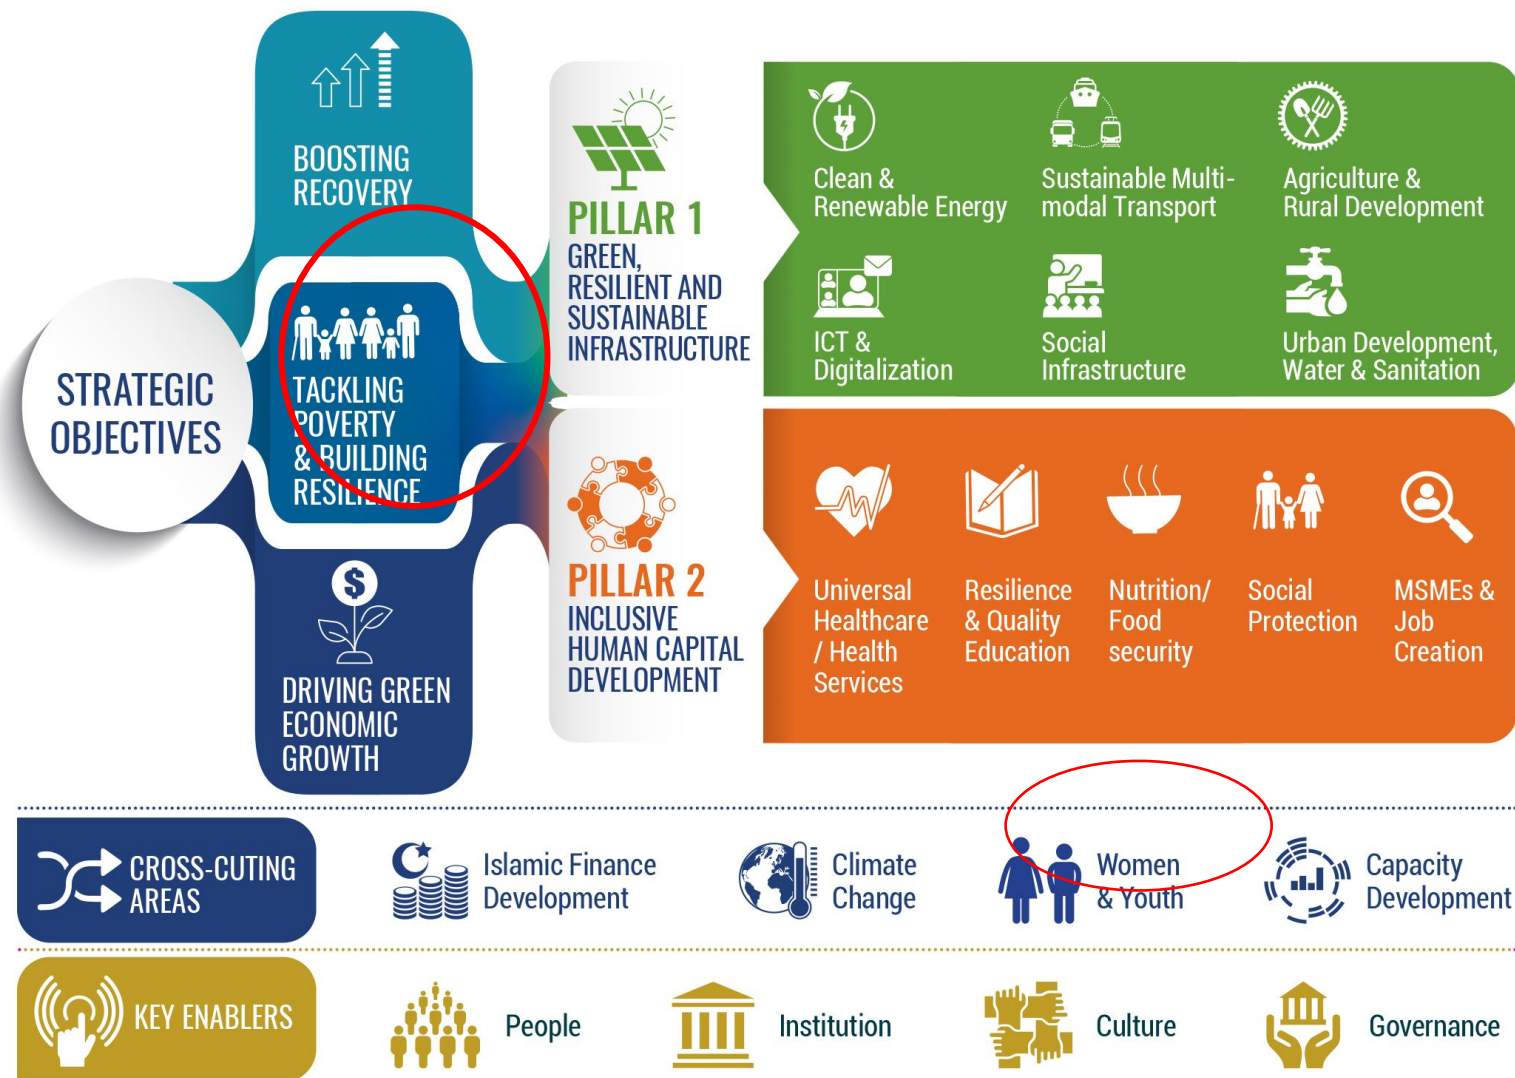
BOOSTING RECOVERY

TACKLING POVERTY & BUILDING RESILIENCE

DRIVING GREEN ECONOMIC GROWTH

STRATEGIC OBJECTIVES

PILLAR 1
GREEN, RESILIENT AND SUSTAINABLE INFRASTRUCTURE

Clean & Renewable Energy

Sustainable Multi-modal Transport

Agriculture & Rural Development

ICT & Digitalization

Social Infrastructure

Urban Development, Water & Sanitation

PILLAR 2
INCLUSIVE HUMAN CAPITAL DEVELOPMENT

Universal Healthcare / Health Services

Resilience & Quality Education

Nutrition/ Food security

Social Protection

MSMEs & Job Creation

CROSS-CUTING AREAS

Islamic Finance Development

Climate Change

Women & Youth

Capacity Development

KEY ENABLERS

People

Institution

Culture

Governance